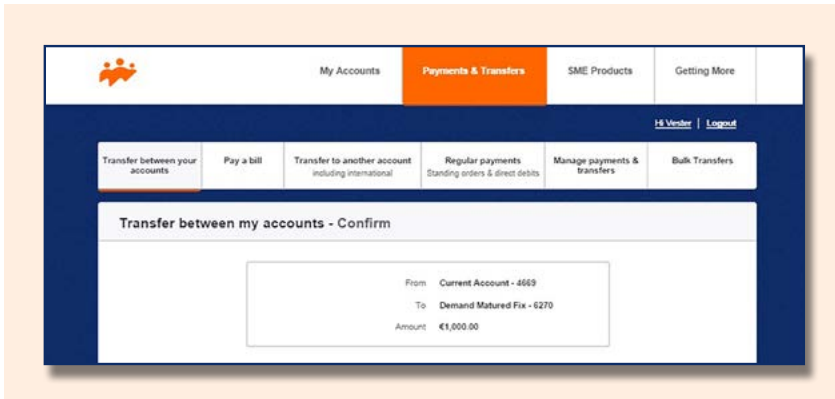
My Accounts | Payments & Transfers | SME Products | Getting More

Hi Vester | Logout

Transfer between your accounts | Pay a bill | Transfer to another account including international | Regular payments Standing orders & direct debits | Manage payments & transfers | Bulk Transfers

Transfer between my accounts - Confirm

From Current Account - 4669

To Demand Matured Fix - 6270

Amount €1,000.00